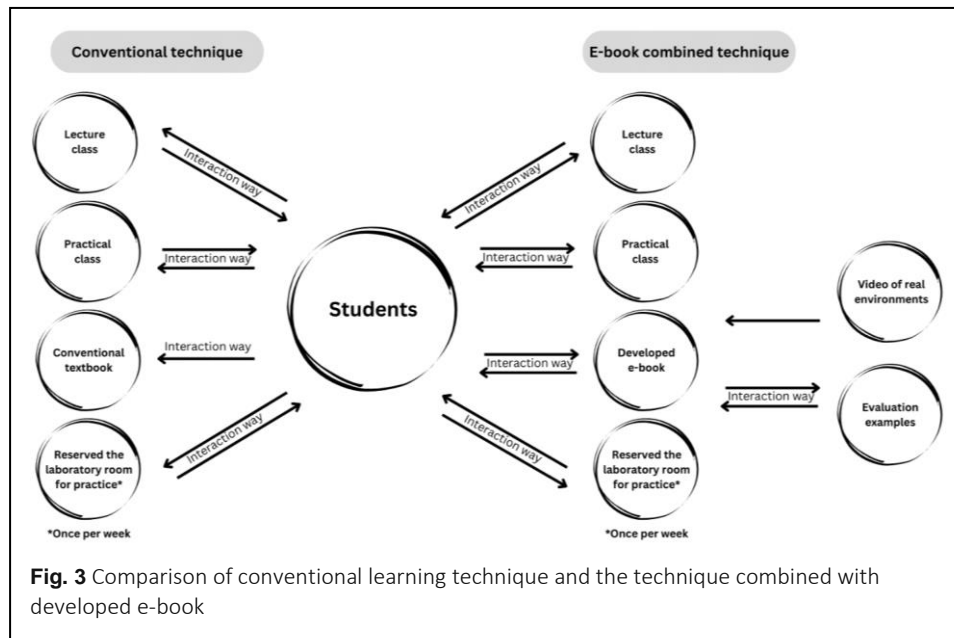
Conventional technique

E-book combined technique

Lecture class

Interaction way

Practical class

Interaction way

Conventional textbook

Interaction way

Reserved the laboratory room for practice*

Interaction way

*Once per week

Students

Lecture class

Interaction way

Practical class

Interaction way

Developed e-book

Interaction way

Reserved the laboratory room for practice*

Interaction way

*Once per week

Video of real environments

Evaluation examples

Interaction way

**Fig. 3** Comparison of conventional learning technique and the technique combined with developed e-book